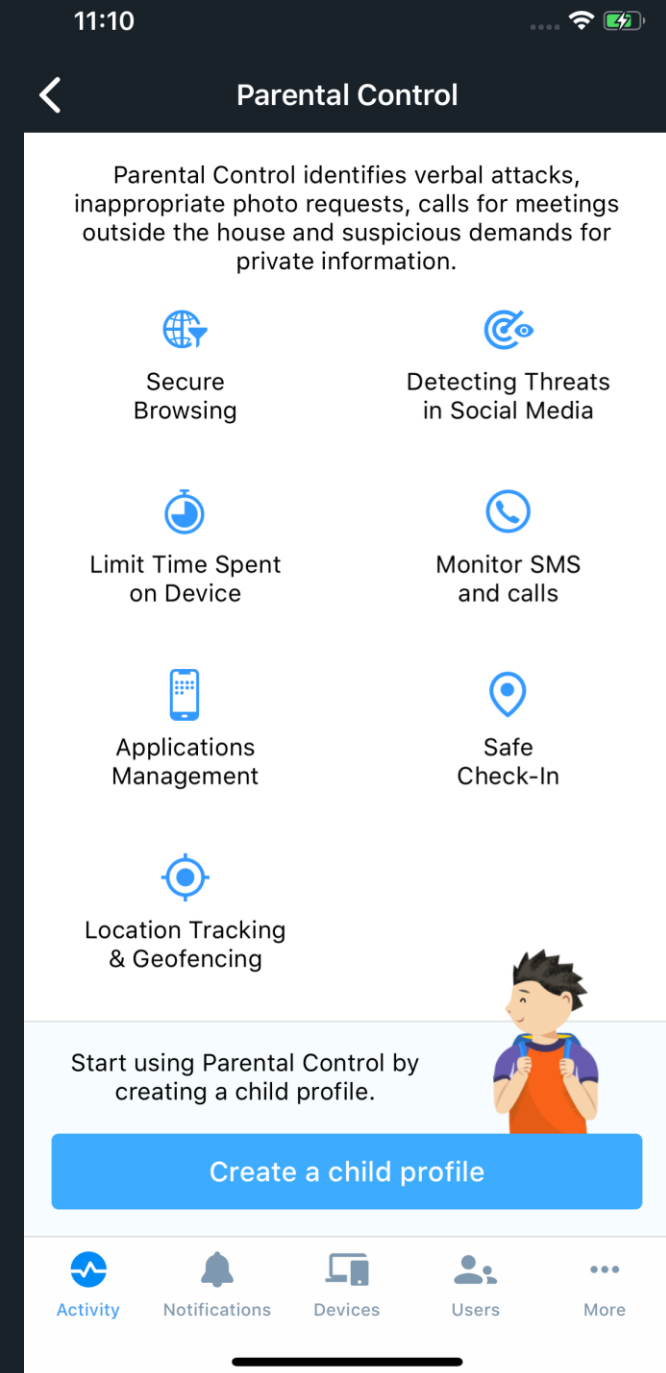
11:10

Parental Control

Parental Control identifies verbal attacks, inappropriate photo requests, calls for meetings outside the house and suspicious demands for private information.

Secure Browsing

Detecting Threats in Social Media

Limit Time Spent on Device

Monitor SMS and calls

Applications Management

Safe Check-In

Location Tracking & Geofencing

Start using Parental Control by creating a child profile.

Create a child profile

Activity
Notifications
Devices
Users
More